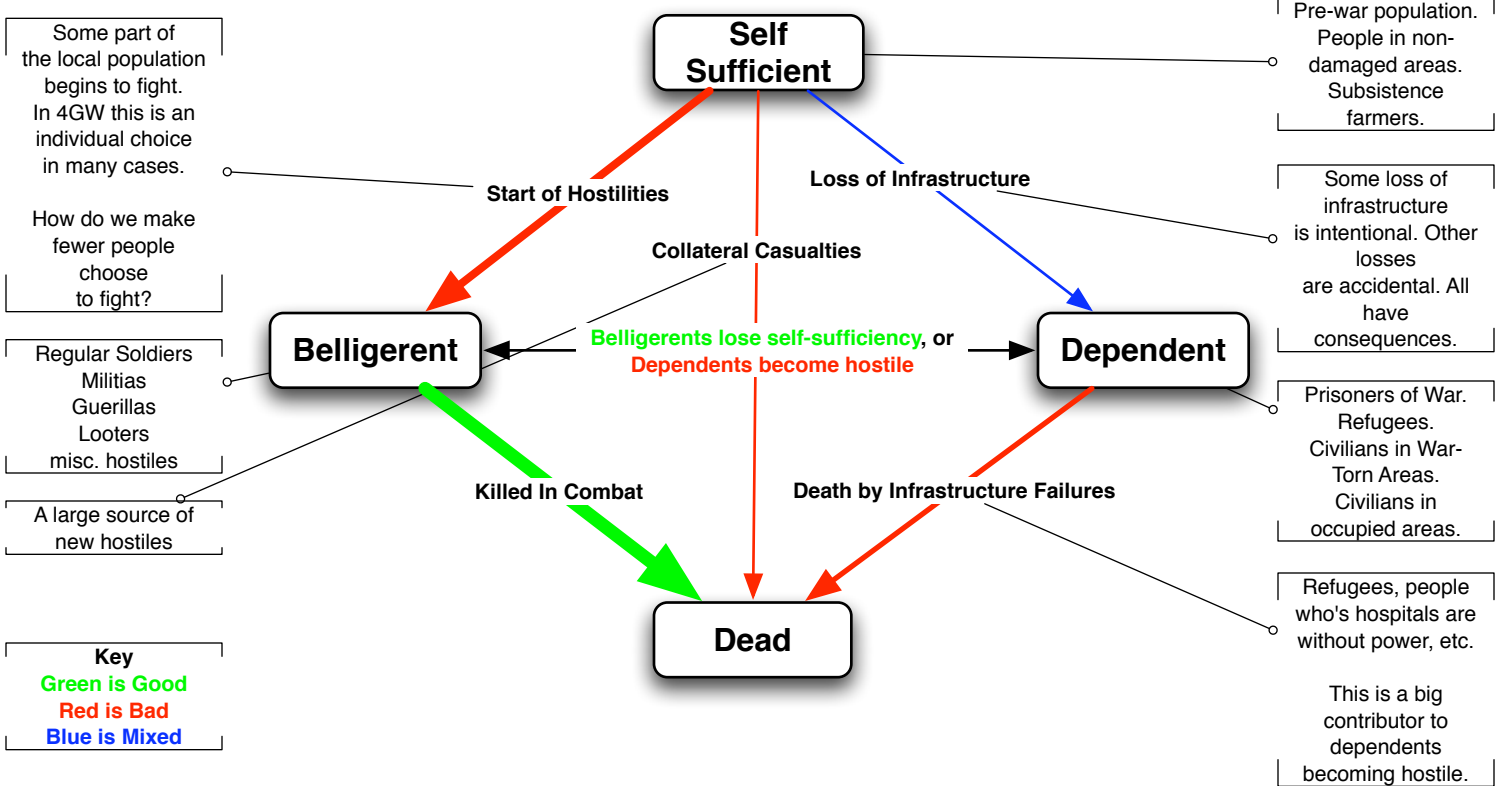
Some part of the local population begins to fight. In 4GW this is an individual choice in many cases.

How do we make fewer people choose to fight?

Self Sufficient

Pre-war population. People in non-damaged areas. Subsistence farmers.

Start of Hostilities

Loss of Infrastructure

Some loss of infrastructure is intentional. Other losses are accidental. All have consequences.

Collateral Casualties

Belligerent

Belligerents lose self-sufficiency, or Dependents become hostile

Dependent

Regular Soldiers
Militias
Guerillas
Looters
misc. hostiles

Prisoners of War. Refugees. Civilians in War-Torn Areas. Civilians in occupied areas.

Killed In Combat

Death by Infrastructure Failures

A large source of new hostiles

Refugees, people who's hospitals are without power, etc.

This is a big contributor to dependents becoming hostile.

Dead

Key
Green is Good
Red is Bad
Blue is Mixed